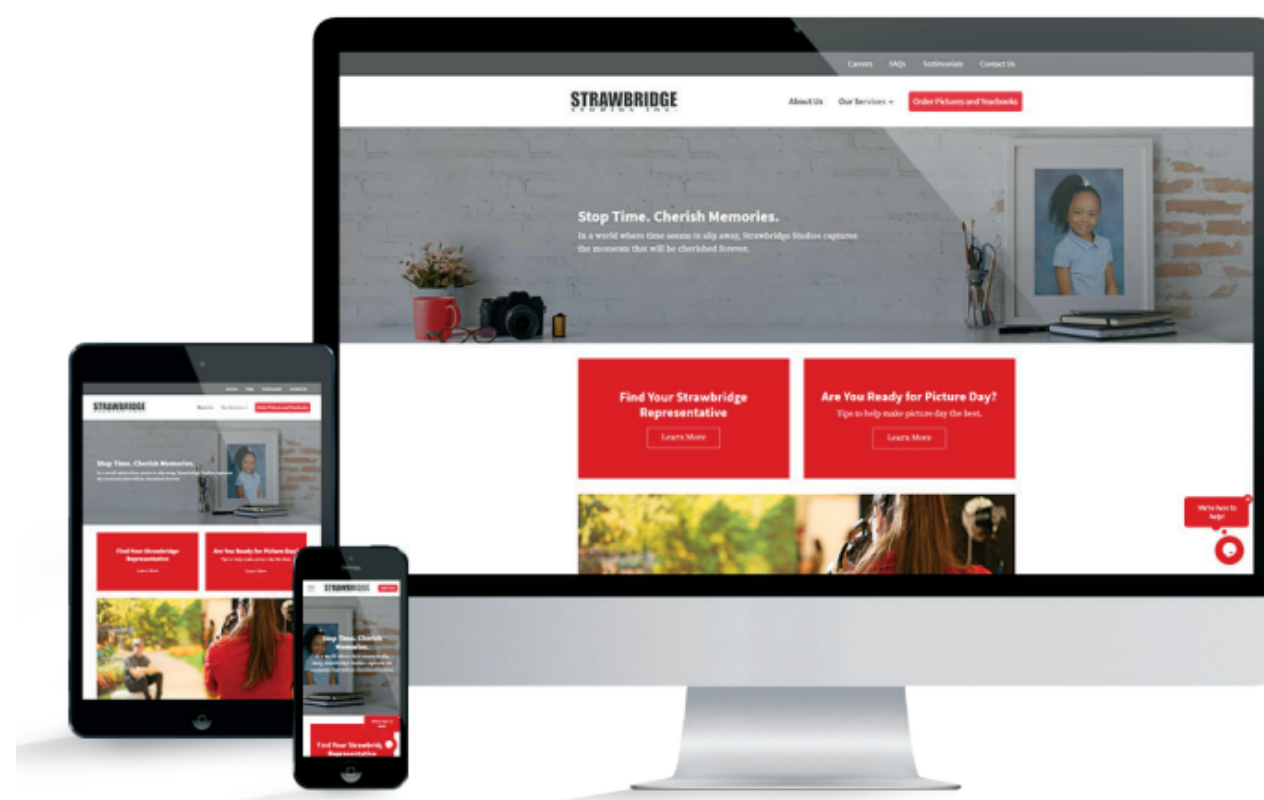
Careers FAQs Testimonials Contact Us

STRAWBRIDGE
STUDIOS INC

About Us Our Services Order Pictures and Yearbooks

Stop Time. Cherish Memories.

In a world where time seems to slip away, Strawbridge Studios captures the moments that will be cherished forever.

Find Your Strawbridge Representative

Learn More

Are You Ready for Picture Day?

Tips to help make picture day the best.

Learn More

We're here to help!

STRAWBRIDGE

Stop Time. Cherish Memories.

Find Your Strawbridge Representative

Learn More

Are You Ready for Picture Day?

Learn More

STRAWBRIDGE

Stop Time. Cherish Memories.

Find Your Strawbridge Representative